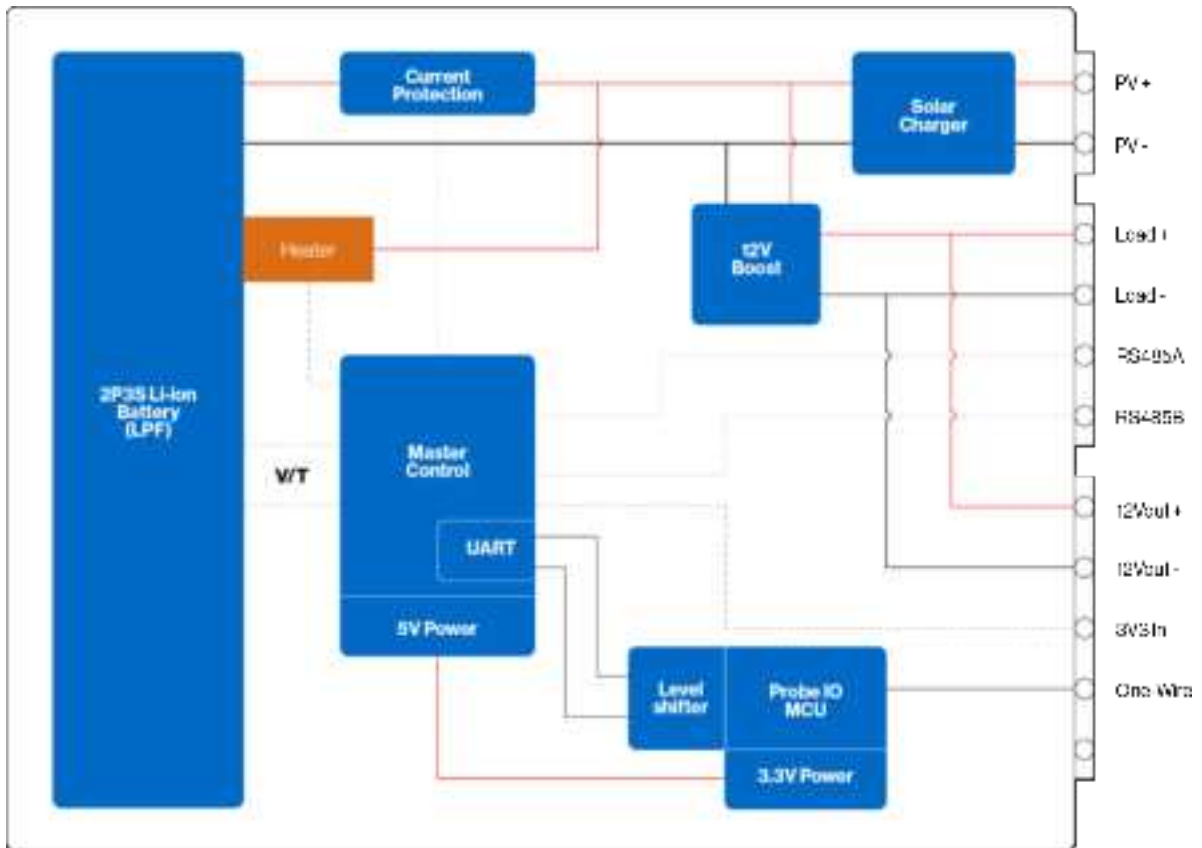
2P3S Li-ion Battery (LPF)

Current Protection

Solar Charger

Heater

12V Boost

Master Control

V/T

UART

5V Power

Level shifter

Probe IO MCU

3.3V Power

PV +

PV -

Load +

Load -

RS485A

RS485B

12Vout +

12Vout -

3V3 In

One Wire